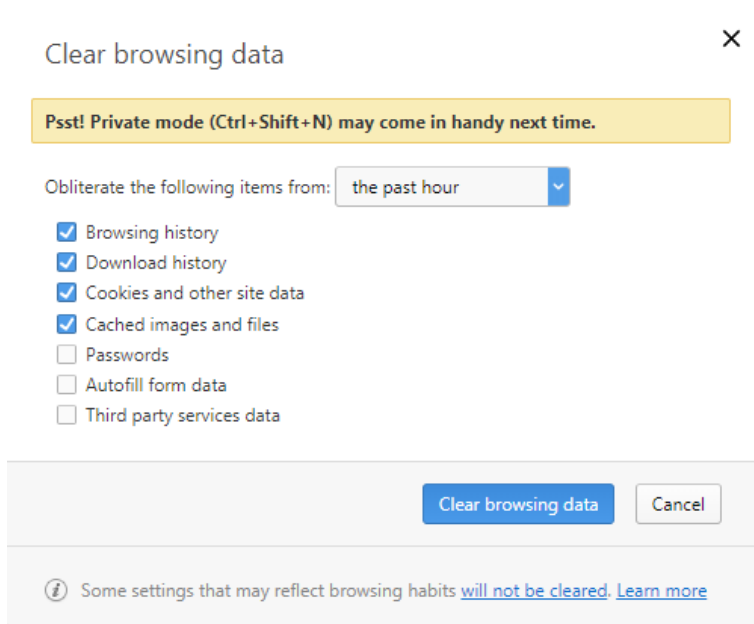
Clear browsing data

×

Psst! Private mode (Ctrl+Shift+N) may come in handy next time.

Obliterate the following items from: the past hour

Browsing history
Download history
Cookies and other site data
Cached images and files
Passwords
Autofill form data
Third party services data

Clear browsing data
Cancel

Some settings that may reflect browsing habits will not be cleared. Learn more